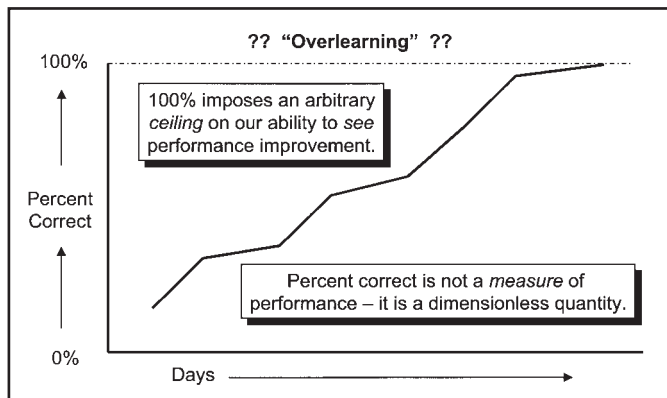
?? "Overlearning" ??

100%

100% imposes an arbitrary *ceiling* on our ability to *see* performance improvement.

Percent Correct

Percent correct is not a *measure* of performance – it is a dimensionless quantity.

0%

Days